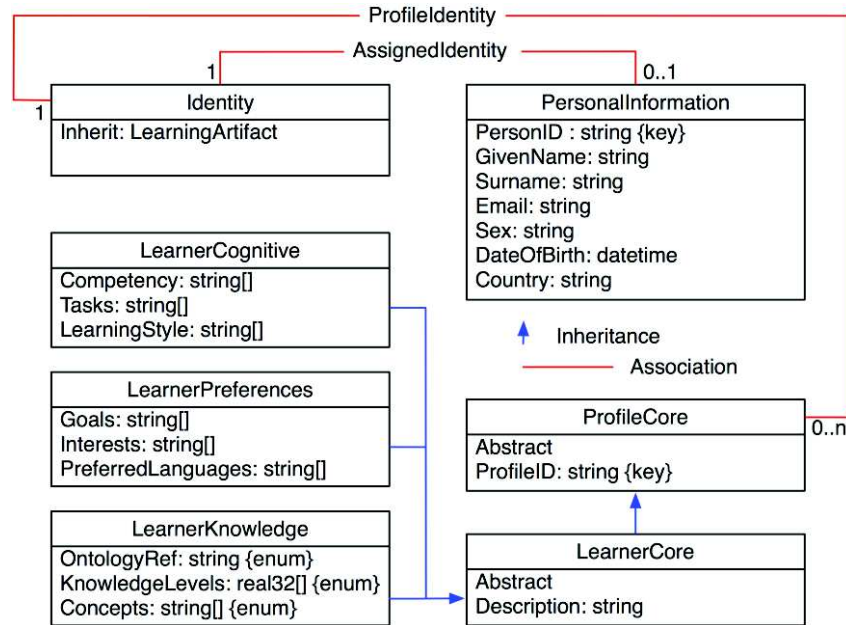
ProfileIdentity

AssignedIdentity

1

1

0..1

Identity

Inherit: LearningArtifact

PersonalInformation

PersonID : string {key}
GivenName: string
Surname: string
Email: string
Sex: string
DateOfBirth: datetime
Country: string

LearnerCognitive

Competency: string[]
Tasks: string[]
LearningStyle: string[]

Inheritance

Association

LearnerPreferences

Goals: string[]
Interests: string[]
PreferredLanguages: string[]

ProfileCore

0..n

Abstract
ProfileID: string {key}

LearnerKnowledge

OntologyRef: string {enum}
KnowledgeLevels: real32[] {enum}
Concepts: string[] {enum}

LearnerCore

Abstract
Description: string